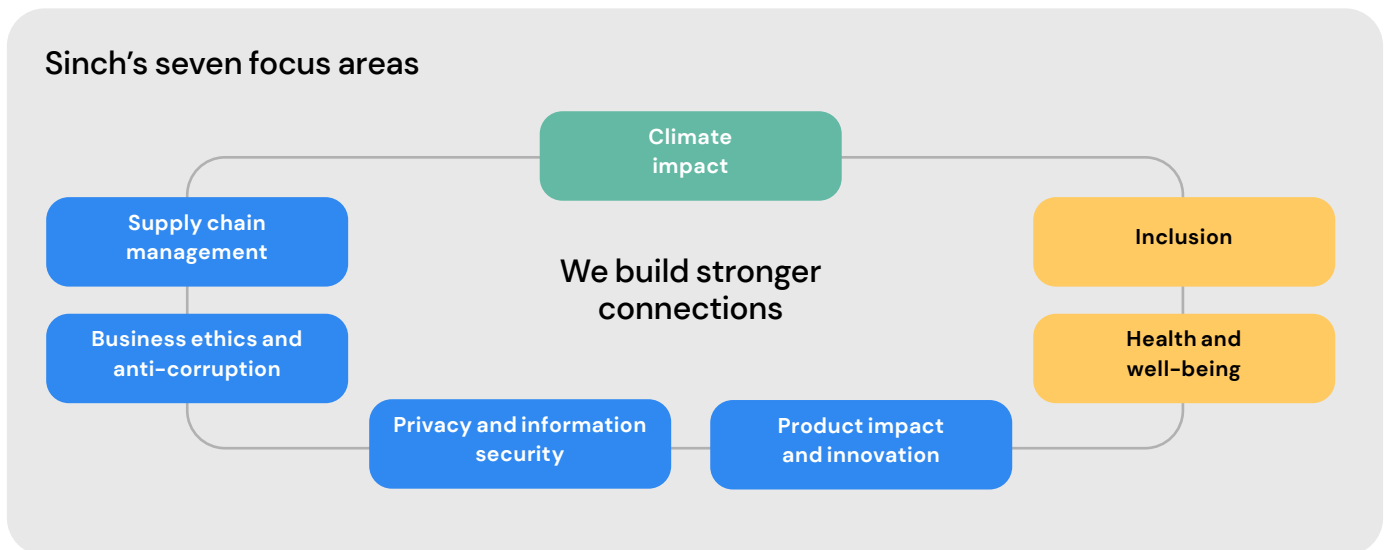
Sinch’s seven focus areas

Climate impact

Supply chain management

We build stronger connections

Inclusion

Business ethics and anti-corruption

Health and well-being

Privacy and information security

Product impact and innovation